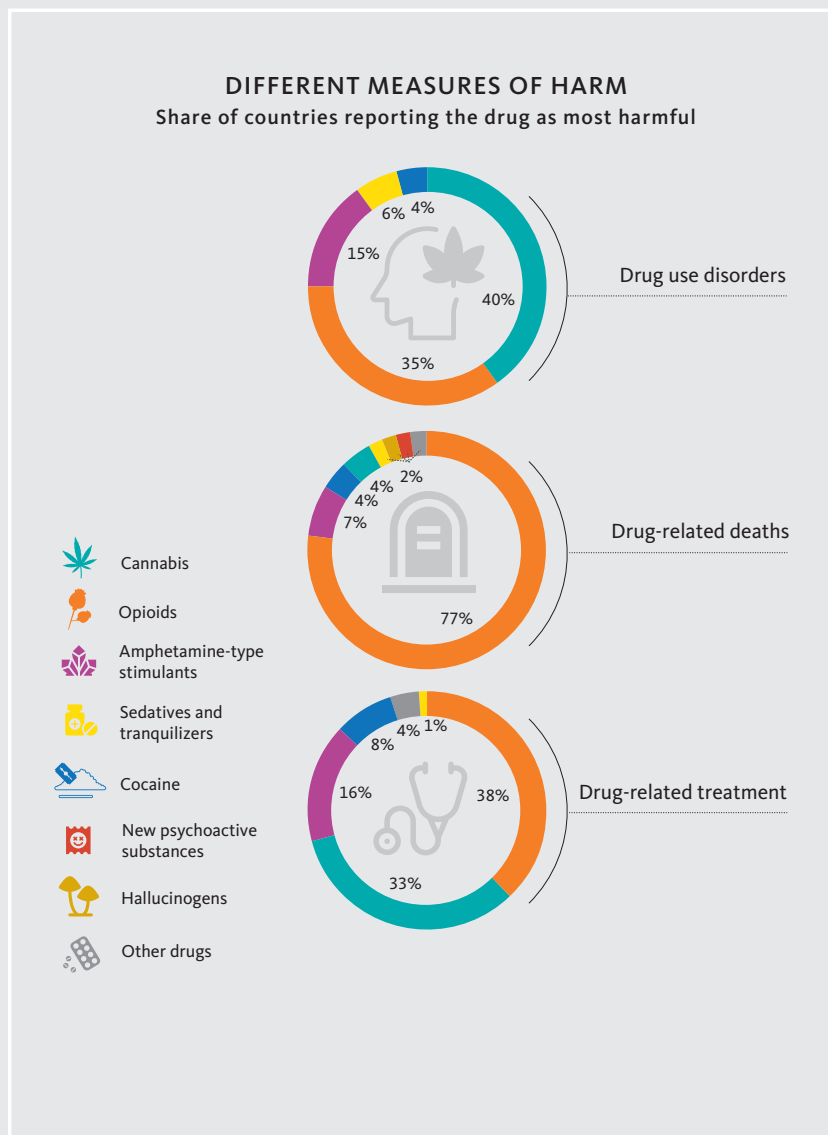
DIFFERENT MEASURES OF HARM
Share of countries reporting the drug as most harmful

6% 4%
15%
40%
35%
Drug use disorders

2%
4%
4%
7%
77%
Drug-related deaths

Cannabis
Opioids
Amphetamine-type stimulants
Sedatives and tranquilizers
Cocaine
New psychoactive substances
Hallucinogens
Other drugs

8% 4% 1%
16%
38%
33%
Drug-related treatment